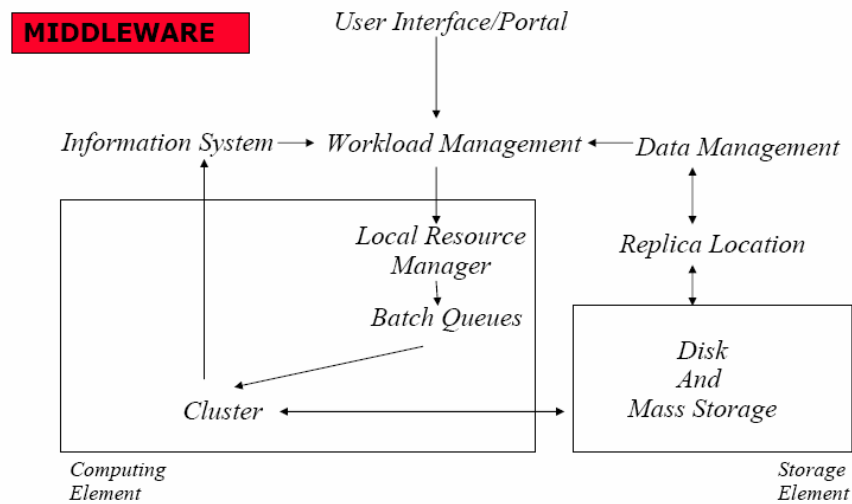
MIDDLEWARE

User Interface/Portal

Information System

Workload Management

Data Management

Local Resource Manager

Batch Queues

Replica Location

Cluster

Disk And Mass Storage

Computing Element

Storage Element